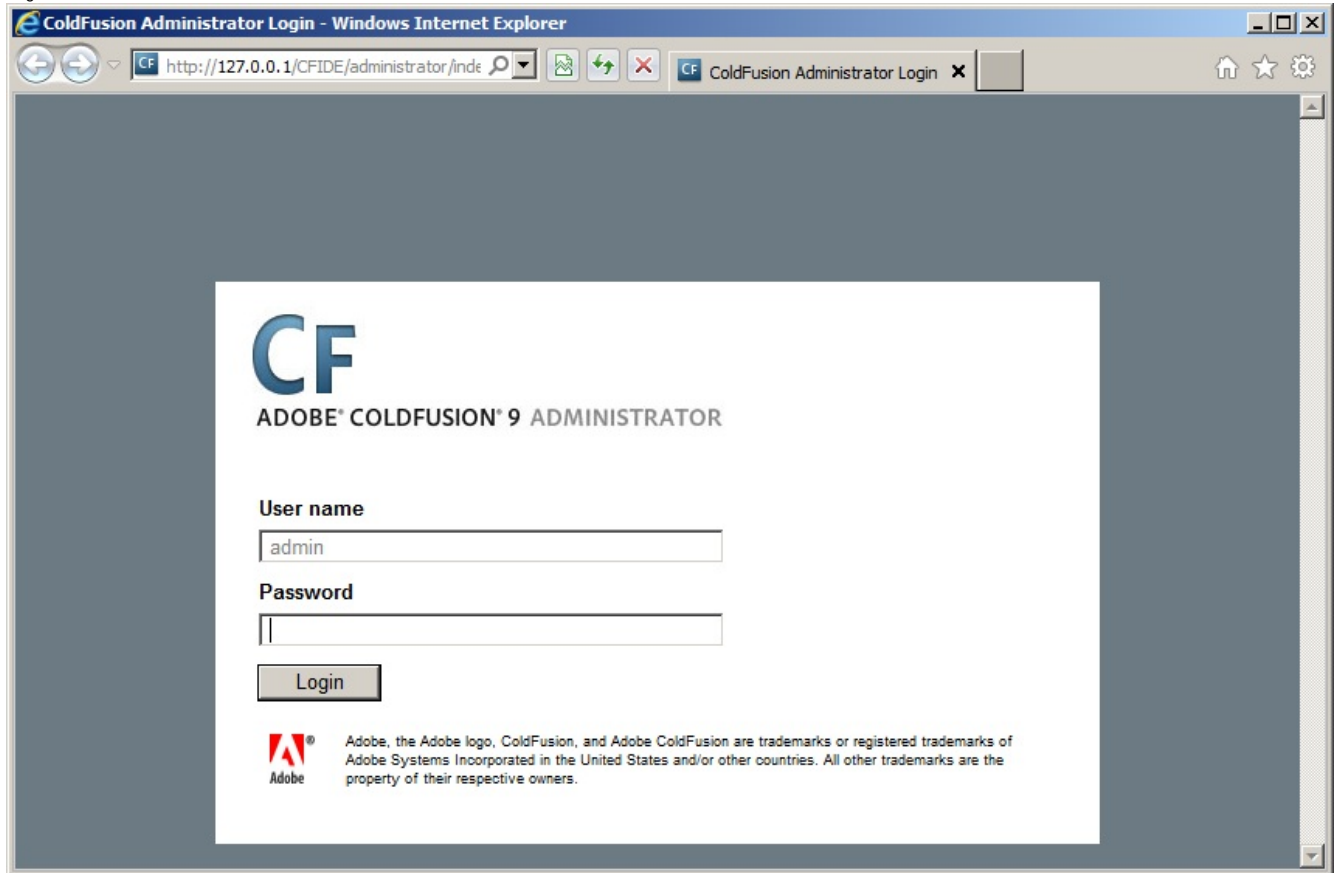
ColdFusion Administrator Login - Windows Internet Explorer

http://127.0.0.1/CFIDE/administrator/inde

ColdFusion Administrator Login

CF

ADOBE® COLDFUSION® 9 ADMINISTRATOR

User name

admin

Password

Login

Adobe

Adobe, the Adobe logo, ColdFusion, and Adobe ColdFusion are trademarks or registered trademarks of Adobe Systems Incorporated in the United States and/or other countries. All other trademarks are the property of their respective owners.